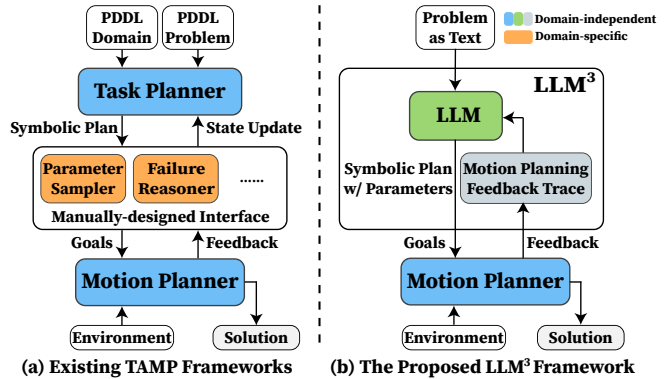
PDDL Domain

PDDL Problem

Task Planner

Symbolic Plan

State Update

Parameter Sampler

Failure Reasoner

......

Manually-designed Interface

Goals

Feedback

Motion Planner

Environment

Solution

(a) Existing TAMP Frameworks

Problem as Text

Domain-independent

Domain-specific

LLM$^3$

LLM

Symbolic Plan w/ Parameters

Motion Planning Feedback Trace

Goals

Feedback

Motion Planner

Environment

Solution

(b) The Proposed LLM$^3$ Framework